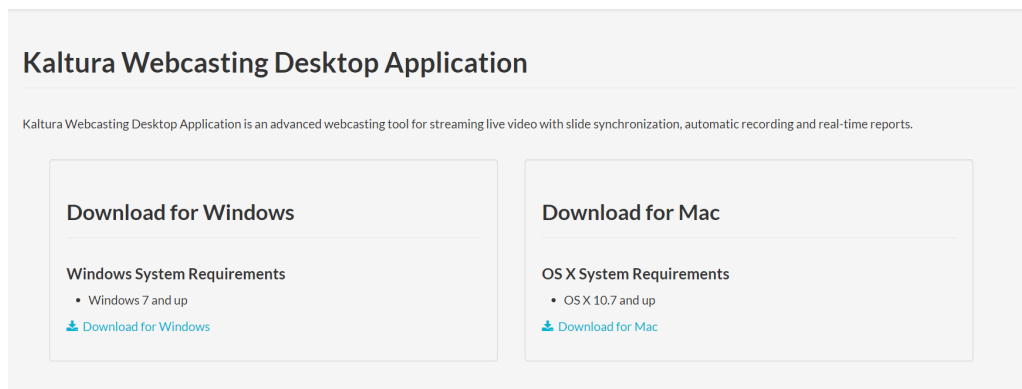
Kaltura Webcasting Desktop Application

Kaltura Webcasting Desktop Application is an advanced webcasting tool for streaming live video with slide synchronization, automatic recording and real-time reports.

Download for Windows

Windows System Requirements

- Windows 7 and up

Download for Windows

Download for Mac

OS X System Requirements

- OS X 10.7 and up

Download for Mac